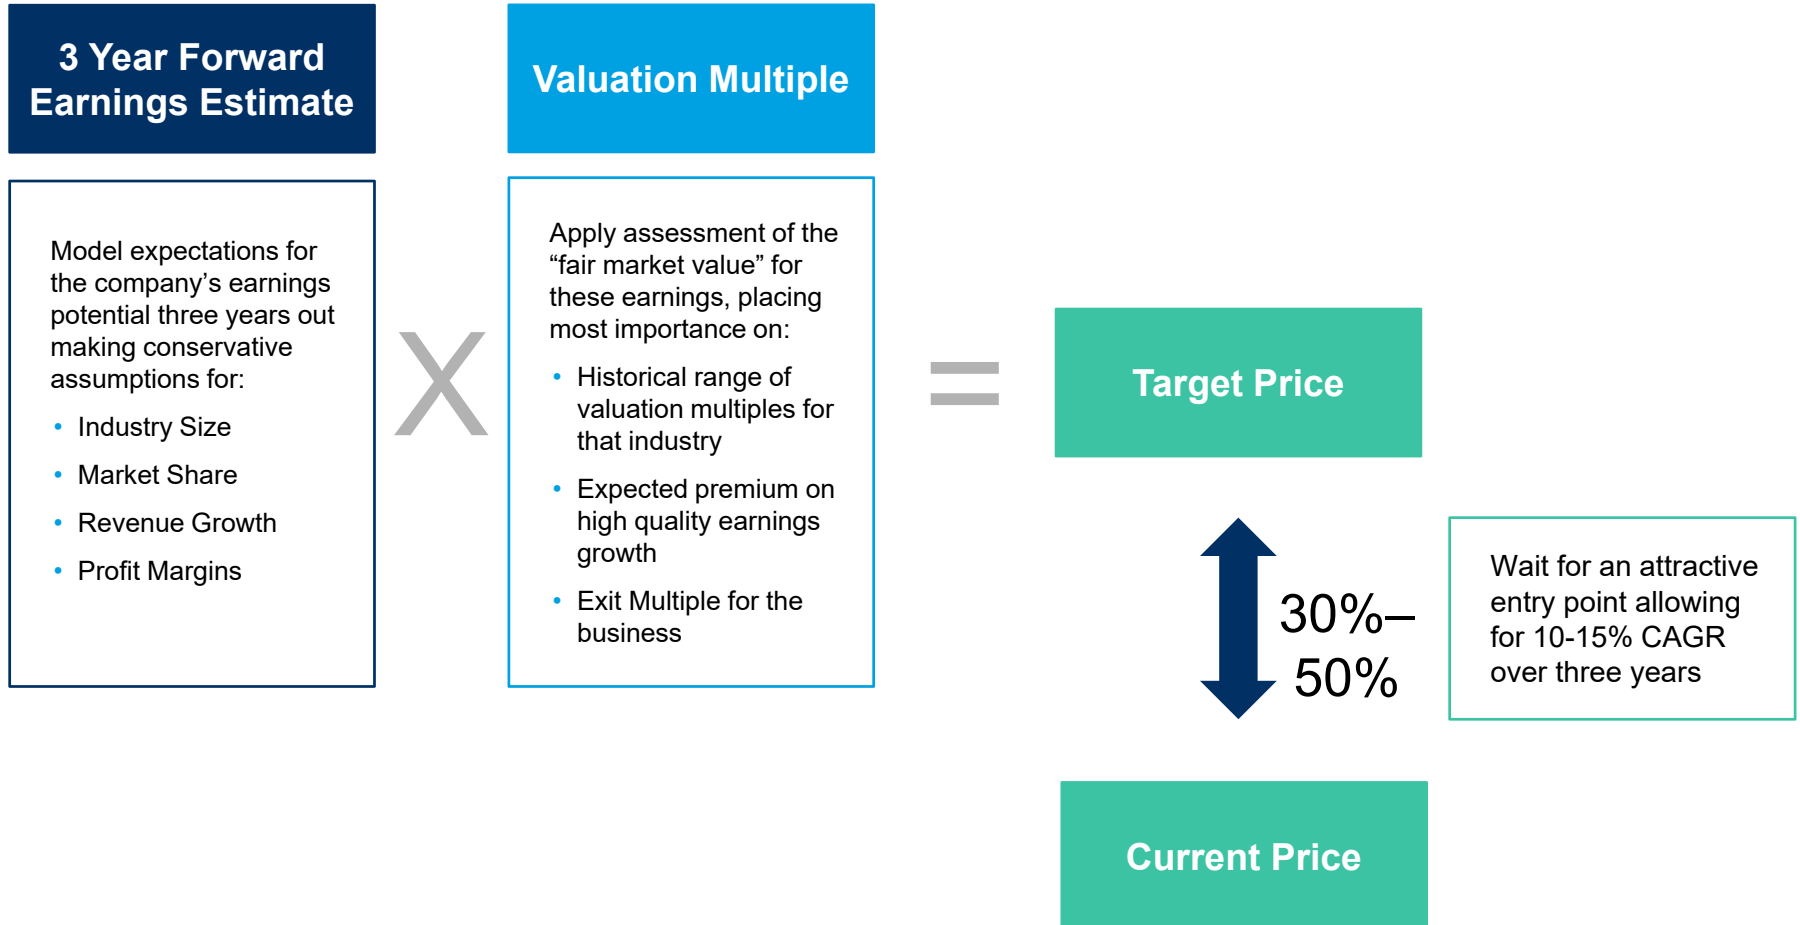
3 Year Forward Earnings Estimate

Model expectations for the company's earnings potential three years out making conservative assumptions for:

• Industry Size
• Market Share
• Revenue Growth
• Profit Margins

X

Valuation Multiple

Apply assessment of the "fair market value" for these earnings, placing most importance on:

• Historical range of valuation multiples for that industry
• Expected premium on high quality earnings growth
• Exit Multiple for the business

=

Target Price

30%–50%

Wait for an attractive entry point allowing for 10-15% CAGR over three years

Current Price